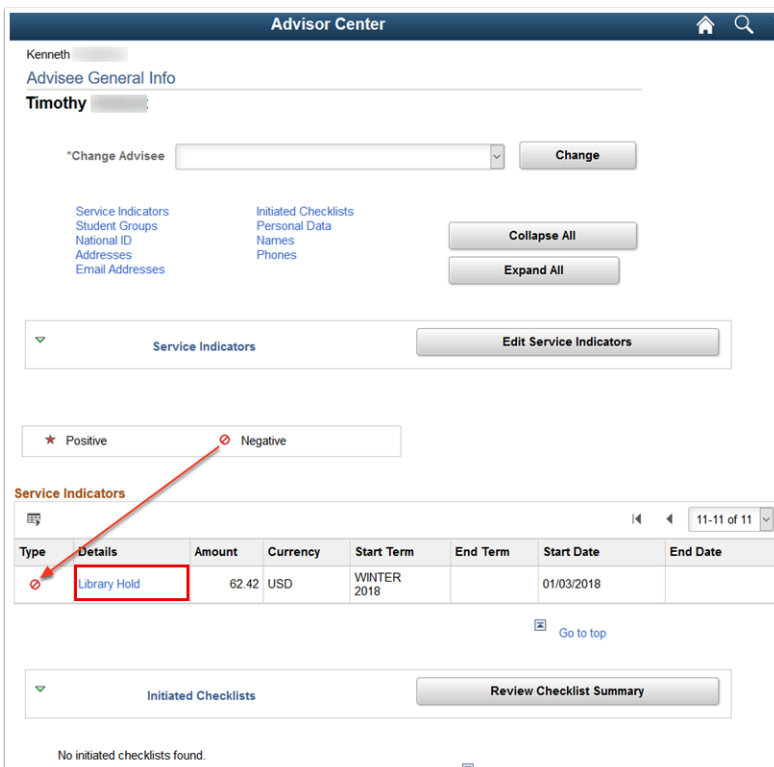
Advisor Center

Kenneth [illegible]

Advisee General Info

Timothy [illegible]

*Change Advisee

Change

Service Indicators
Student Groups
National ID
Addresses
Email Addresses

Initiated Checklists
Personal Data
Names
Phones

Collapse All

Expand All

Service Indicators

Edit Service Indicators

Positive

Negative

Service Indicators

11-11 of 11

| Type | Details | Amount | Currency | Start Term | End Term | Start Date | End Date |
|---|---|---|---|---|---|---|---|
| | Library Hold | 62.42 | USD | WINTER 2018 | | 01/03/2018 | |

Go to top

Initiated Checklists

Review Checklist Summary

No initiated checklists found.